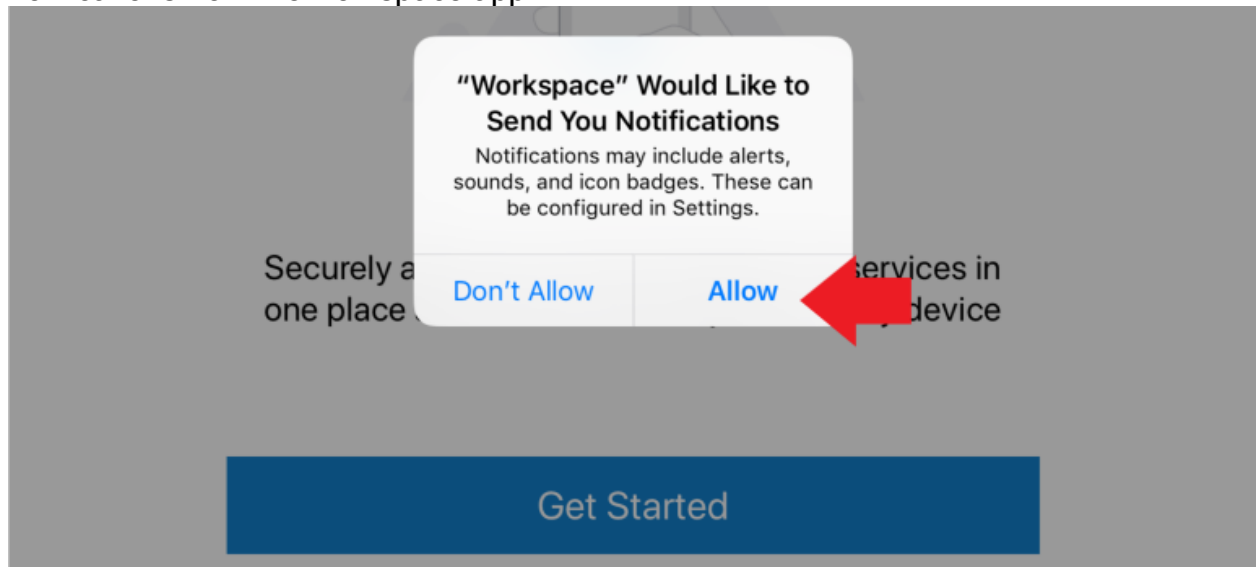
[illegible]

“Workspace” Would Like to Send You Notifications

Notifications may include alerts, sounds, and icon badges. These can be configured in Settings.

Don’t Allow

Allow

Securely a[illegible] services in one place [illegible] device

Get Started